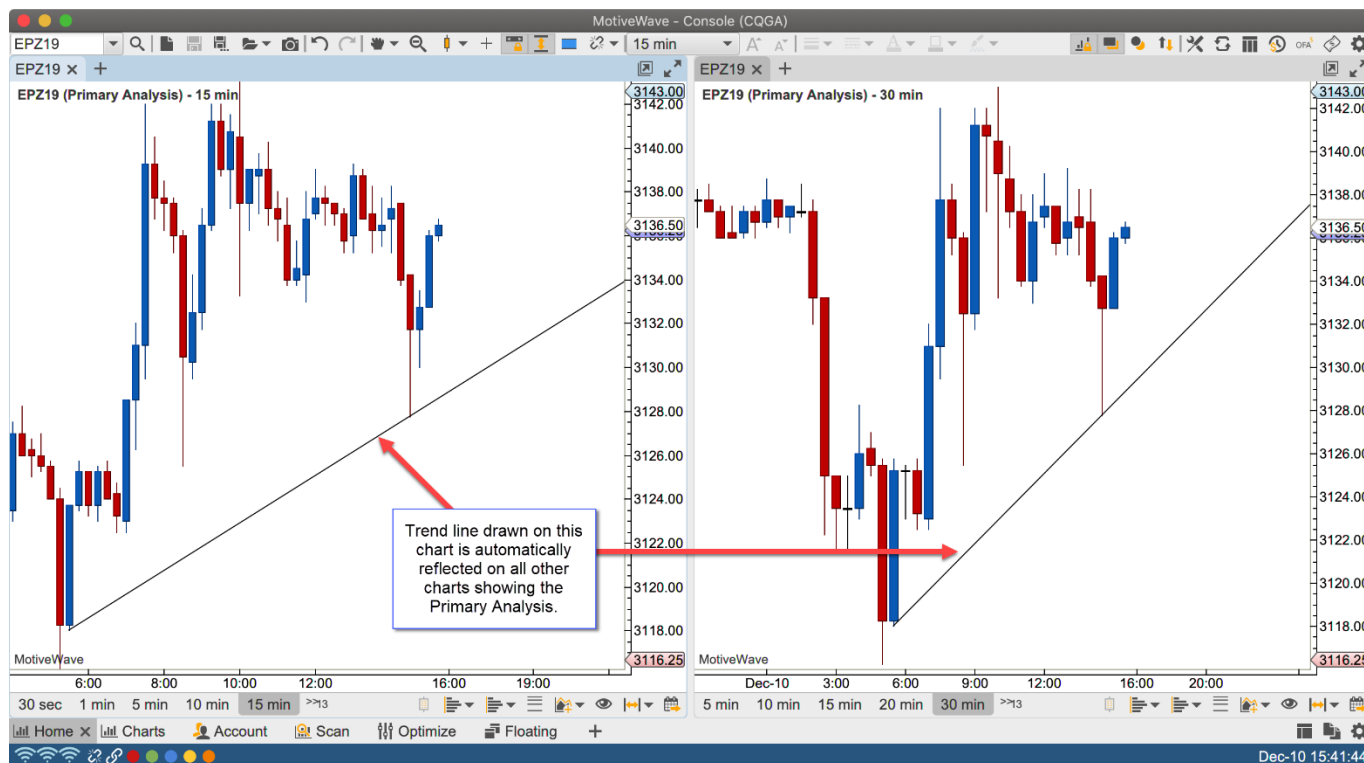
MotiveWave - Console (CQGA)

EPZ19

15 min

EPZ19 ✕ +

EPZ19 (Primary Analysis) - 15 min

3143.00
3142.00
3140.00
3138.00
3136.50
3134.00
3132.00
3130.00
3128.00
3126.00
3124.00
3122.00
3120.00
3118.00
3116.25

MotiveWave

6:00 8:00 10:00 12:00 16:00 19:00

30 sec 1 min 5 min 10 min 15 min >>13

EPZ19 ✕ +

EPZ19 (Primary Analysis) - 30 min

3143.00
3142.00
3140.00
3138.00
3136.50
3134.00
3132.00
3130.00
3128.00
3126.00
3124.00
3122.00
3120.00
3118.00
3116.25

MotiveWave

Dec-10 3:00 6:00 9:00 12:00 16:00 20:00

5 min 10 min 15 min 20 min 30 min >>13

Trend line drawn on this chart is automatically reflected on all other charts showing the Primary Analysis.

Home ✕ Charts Account Scan Optimize Floating +

Dec-10 15:41:44